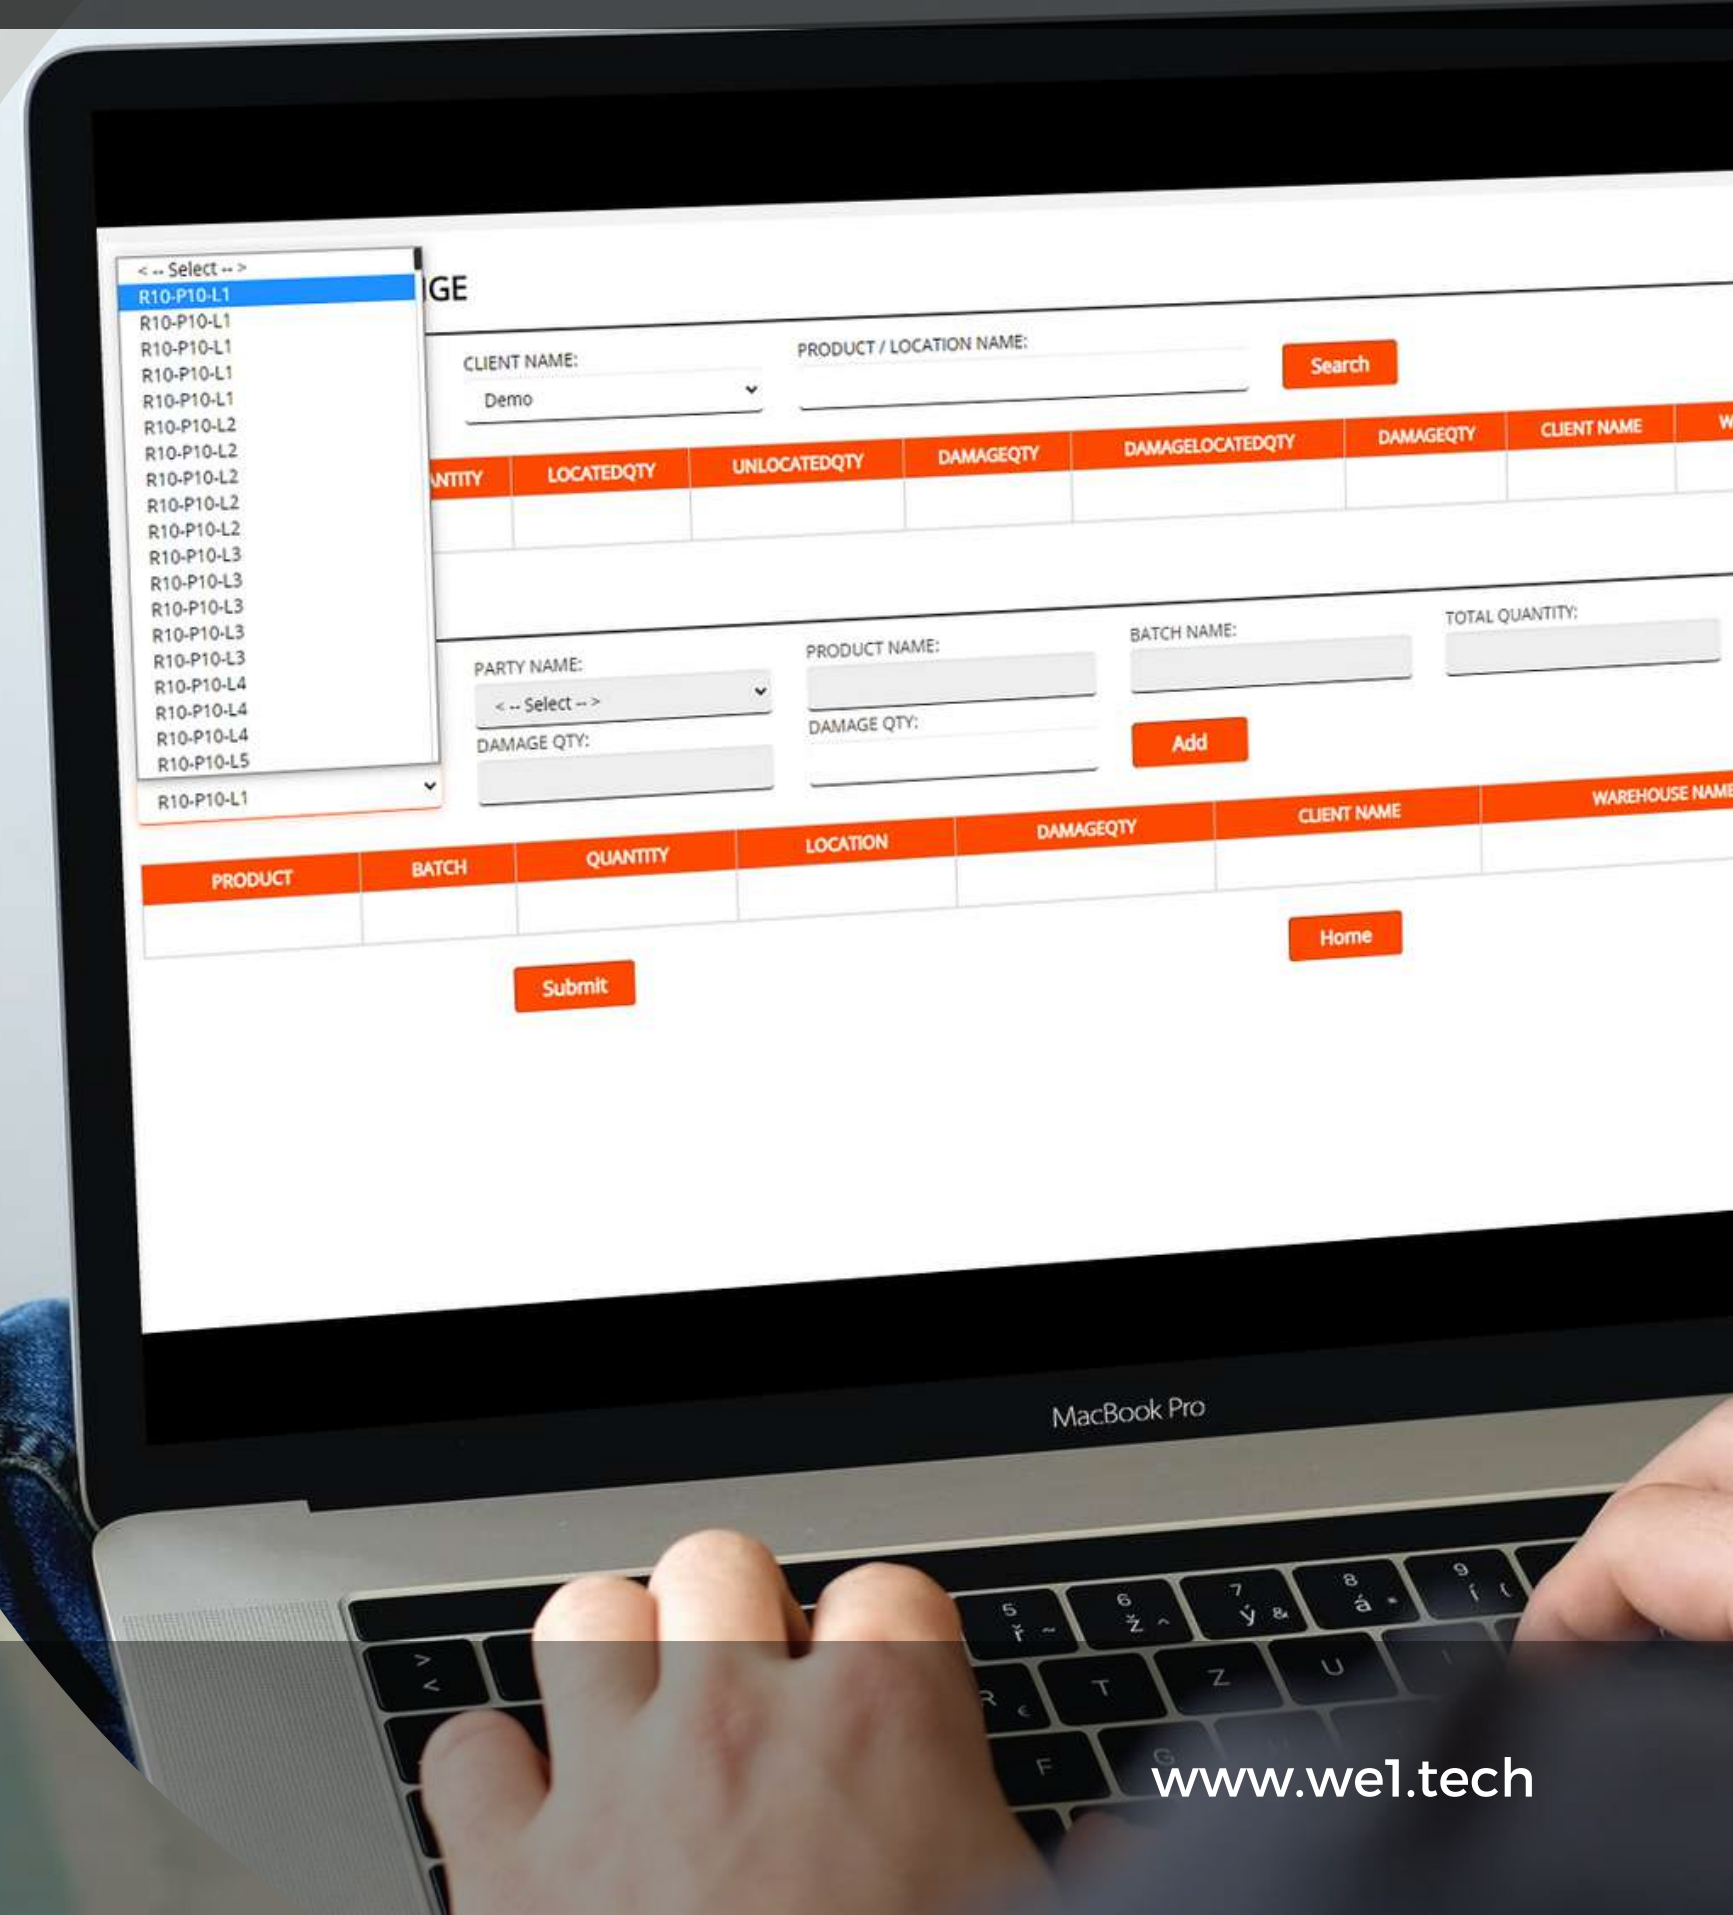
< -- Select -- >
R10-P10-L1
R10-P10-L1
R10-P10-L1
R10-P10-L1
R10-P10-L1
R10-P10-L2
R10-P10-L2
R10-P10-L2
R10-P10-L2
R10-P10-L2
R10-P10-L3
R10-P10-L3
R10-P10-L3
R10-P10-L3
R10-P10-L3
R10-P10-L4
R10-P10-L4
R10-P10-L4
R10-P10-L5
R10-P10-L1

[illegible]GE

CLIENT NAME:
Demo
PRODUCT / LOCATION NAME:
Search

| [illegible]NTITY | LOCATEDQTY | UNLOCATEDQTY | DAMAGEQTY | DAMAGELOCATEDQTY | DAMAGEQTY | CLIENT NAME | W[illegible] |
|---|---|---|---|---|---|---|---|
| | | | | | | | |

PARTY NAME:
< -- Select -- >
PRODUCT NAME:
BATCH NAME:
TOTAL QUANTITY:
DAMAGE QTY:
DAMAGE QTY:
Add

| PRODUCT | BATCH | QUANTITY | LOCATION | DAMAGEQTY | CLIENT NAME | WAREHOUSE NAME |
|---|---|---|---|---|---|---|
| | | | | | | |

Home
Submit

MacBook Pro

www.wel.tech